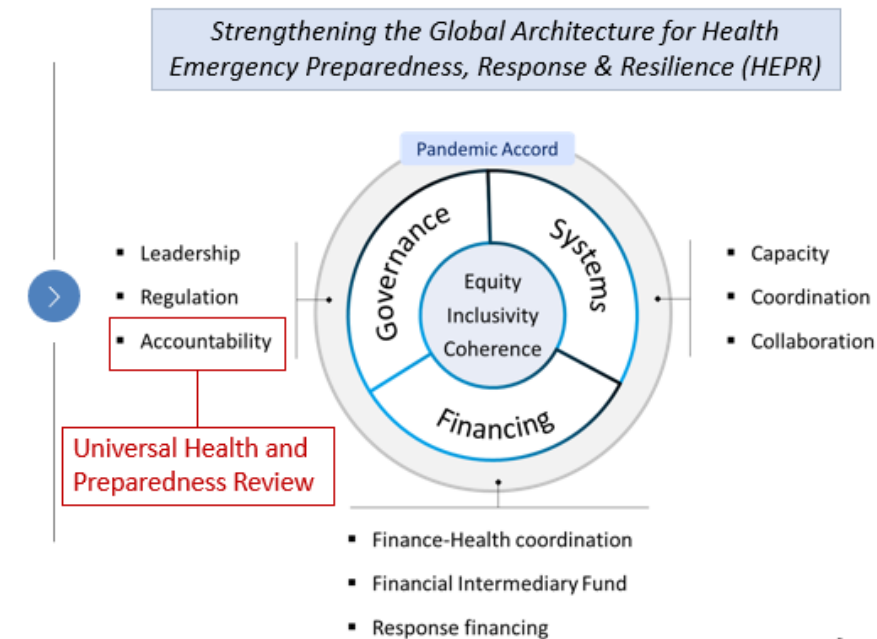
Strengthening the Global Architecture for Health Emergency Preparedness, Response & Resilience (HEPR)

Pandemic Accord

Governance

Systems

Financing

Equity
Inclusivity
Coherence

- Leadership
- Regulation
- Accountability

Universal Health and Preparedness Review

- Capacity
- Coordination
- Collaboration

- Finance-Health coordination
- Financial Intermediary Fund
- Response financing